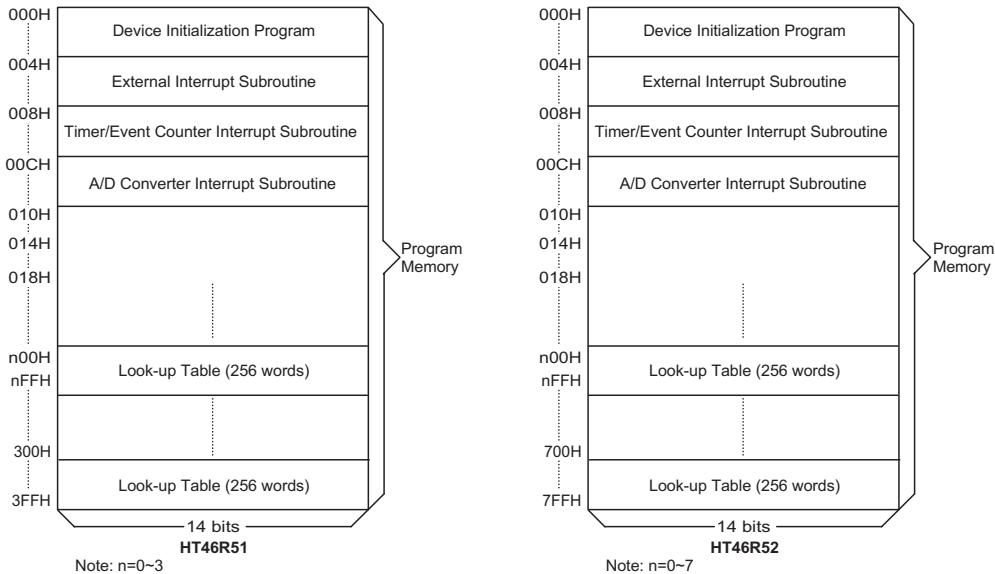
000H
Device Initialization Program
004H
External Interrupt Subroutine
008H
Timer/Event Counter Interrupt Subroutine
00CH
A/D Converter Interrupt Subroutine
010H
014H
018H
Program Memory
n00H
nFFH
Look-up Table (256 words)
300H
3FFH
Look-up Table (256 words)
14 bits
HT46R51
Note: n=0~3

000H
Device Initialization Program
004H
External Interrupt Subroutine
008H
Timer/Event Counter Interrupt Subroutine
00CH
A/D Converter Interrupt Subroutine
010H
014H
018H
Program Memory
n00H
nFFH
Look-up Table (256 words)
700H
7FFH
Look-up Table (256 words)
14 bits
HT46R52
Note: n=0~7